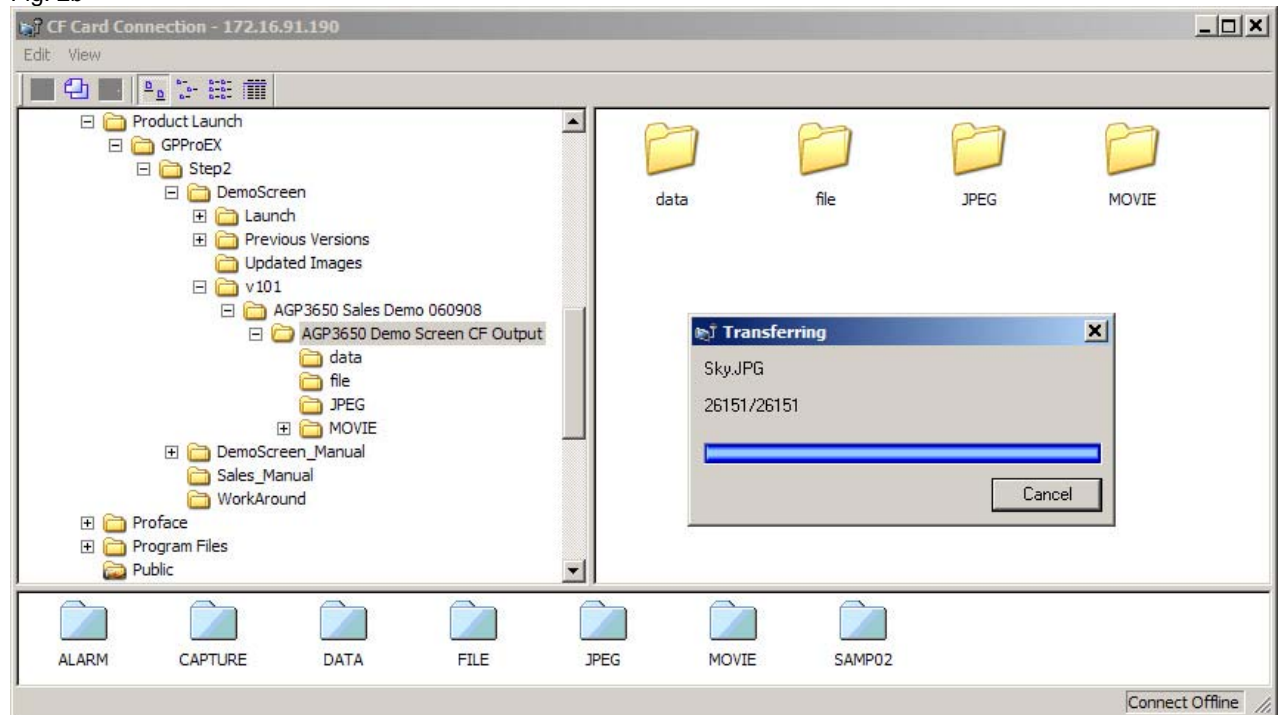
Fig. 2b

CF Card Connection - 172.16.91.190

Edit View

Product Launch
GPProEX
Step2
DemoScreen
Launch
Previous Versions
Updated Images
v101
AGP3650 Sales Demo 060908
AGP3650 Demo Screen CF Output
data
file
JPEG
MOVIE
DemoScreen_Manual
Sales_Manual
WorkAround
Proface
Program Files
Public

data
file
JPEG
MOVIE

Transferring
Sky.JPG
26151/26151
Cancel

ALARM
CAPTURE
DATA
FILE
JPEG
MOVIE
SAMP02

Connect Offline